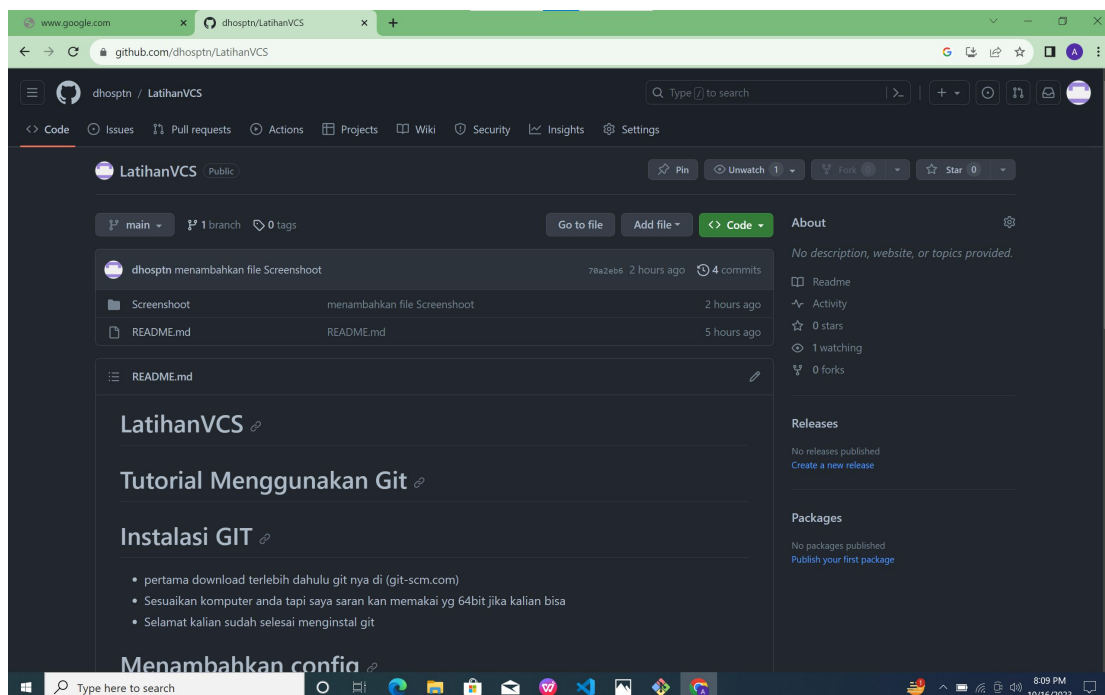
www.google.com × dhosptn/LatihanVCS × +

github.com/dhosptn/LatihanVCS

dhosptn / LatihanVCS

Type / to search

Code Issues Pull requests Actions Projects Wiki Security Insights Settings

LatihanVCS Public

Pin Unwatch 1 Fork 0 Star 0

main 1 branch 0 tags

Go to file Add file Code

dhosptn menambahkan file Screenshoot 70a2eb6 2 hours ago 4 commits

| | | |
|---|---|---|
| Screenshoot | menambahkan file Screenshoot | 2 hours ago |
| README.md | README.md | 5 hours ago |

README.md

LatihanVCS

Tutorial Menggunakan Git

Instalasi GIT

- pertama download terlebih dahulu git nya di (git-scm.com)
- Sesuaikan komputer anda tapi saya saran kan memakai yg 64bit jika kalian bisa
- Selamat kalian sudah selesai menginstal git

Menambahkan config

About

No description, website, or topics provided.

Readme

Activity

0 stars

1 watching

0 forks

Releases

No releases published

Create a new release

Packages

No packages published

Publish your first package

Type here to search

8:09 PM
10/16/2023